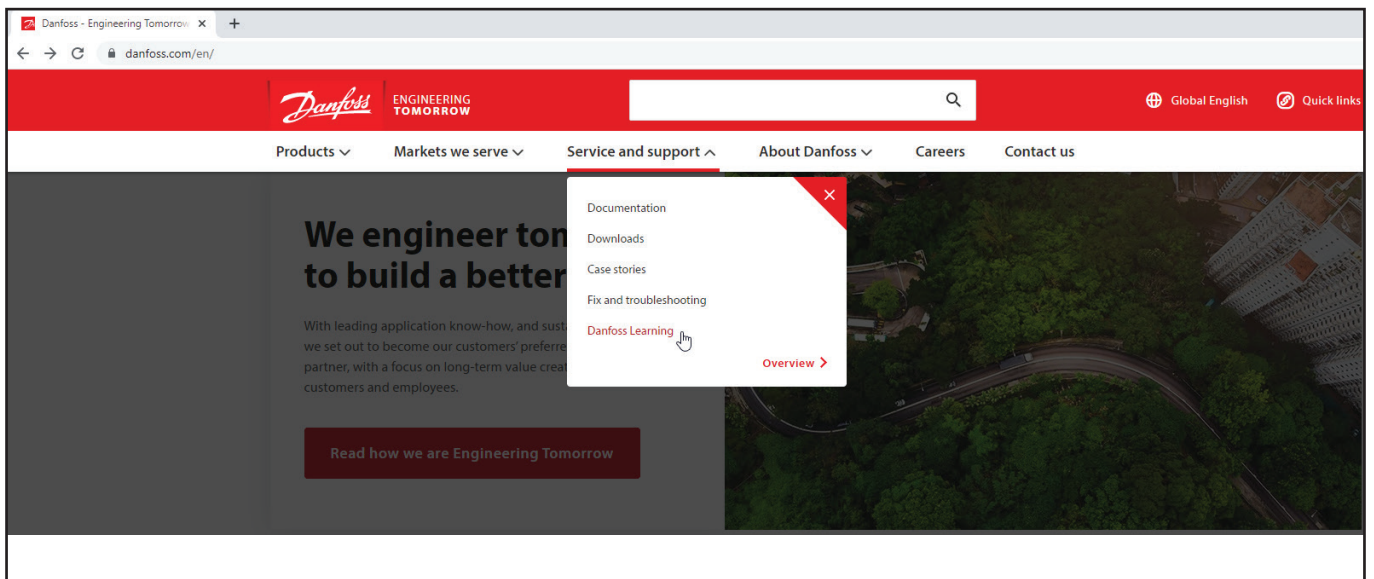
Danfoss - Engineering Tomorrow ×
+
danfoss.com/en/

Danfoss ENGINEERING TOMORROW

Global English
Quick links

Products
Markets we serve
Service and support
About Danfoss
Careers
Contact us

We engineer ton
to build a better

With leading application know-how, and susta
we set out to become our customers' preferre
partner, with a focus on long-term value creat
customers and employees.

Read how we are Engineering Tomorrow

Documentation
Downloads
Case stories
Fix and troubleshooting
Danfoss Learning

Overview